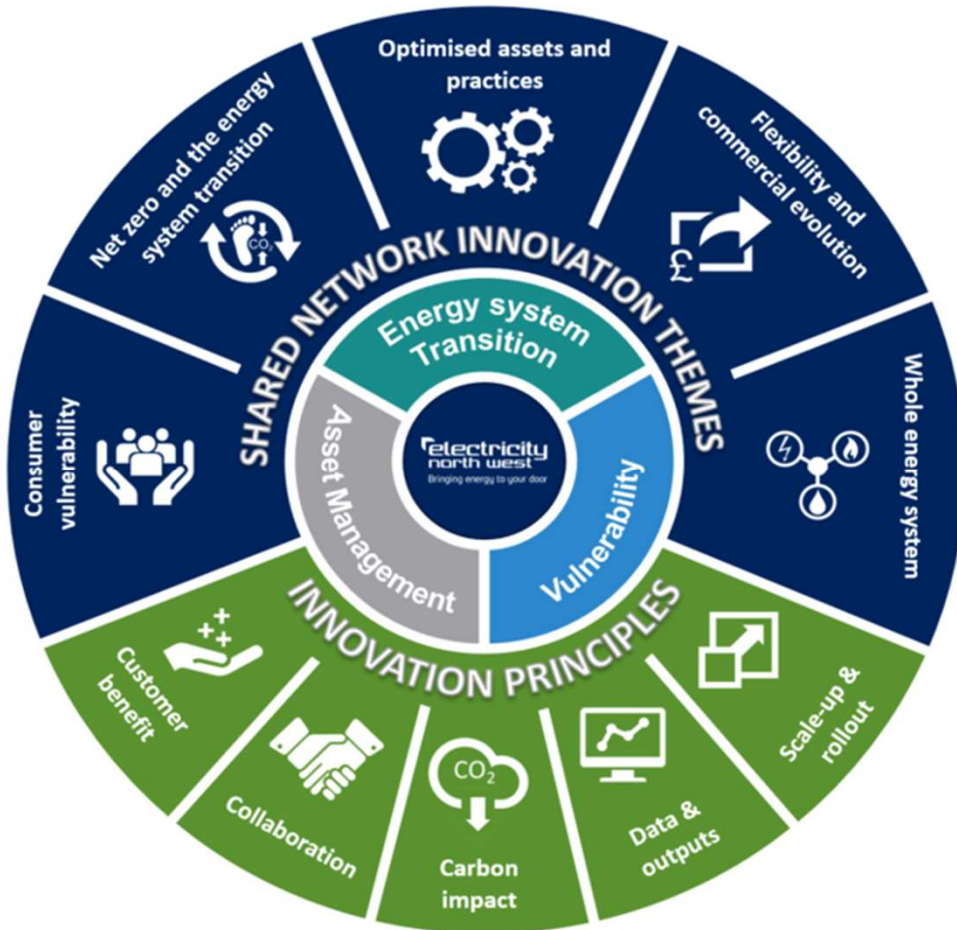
Optimised assets and practices

Flexibility and commercial evolution

Whole energy system

Net zero and the energy system transition

$CO_2$

Consumer vulnerability

SHARED NETWORK INNOVATION THEMES

Energy system Transition

Asset Management

Vulnerability

electricity north west
Bringing energy to your door

INNOVATION PRINCIPLES

Customer benefit

Collaboration

$CO_2$

Carbon impact

Data & outputs

Scale-up & rollout